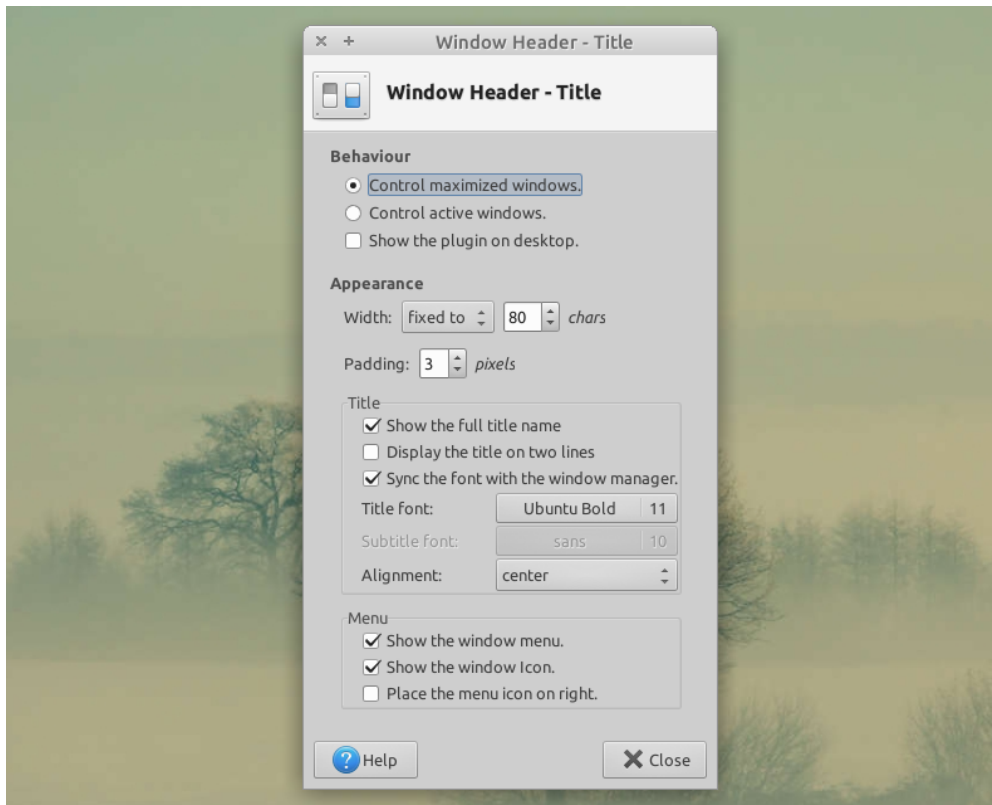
× + Window Header - Title

Window Header - Title

Behaviour

Control maximized windows.

Control active windows.

Show the plugin on desktop.

Appearance

Width: fixed to 80 chars

Padding: 3 pixels

Title

Show the full title name

Display the title on two lines

Sync the font with the window manager.

Title font: Ubuntu Bold 11

Subtitle font: sans 10

Alignment: center

Menu

Show the window menu.

Show the window Icon.

Place the menu icon on right.

Help

Close